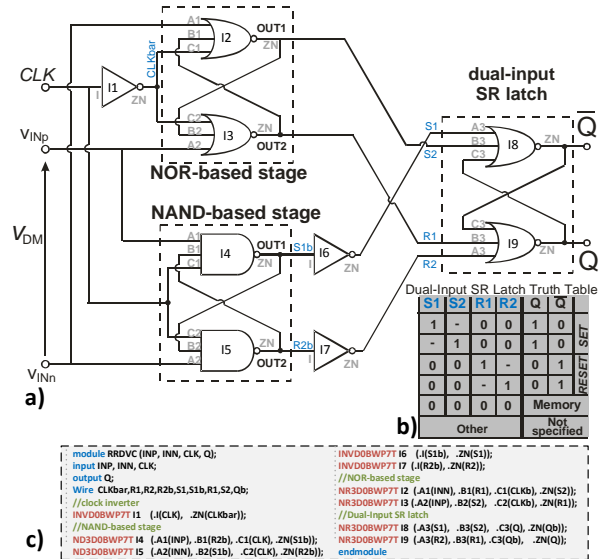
CLK
I1
ZN
CLKbar
A1
B1
C1
I2
OUT1
ZN
C2
B2
A2
I3
ZN
OUT2
NOR-based stage
$V_{INp}$
$V_{DM}$
$V_{INn}$
NAND-based stage
A1
B1
C1
I4
OUT1
ZN
S1b
I6
ZN
I5
ZN
OUT2
R2b
I7
ZN
dual-input SR latch
S1
S2
A3
B3
C3
I8
ZN
$\overline{Q}$
R1
R2
C3
B3
A3
I9
ZN
Q
a)

Dual-Input SR Latch Truth Table

| S1 | S2 | R1 | R2 | Q | $\overline{Q}$ | |
|---|---|---|---|---|---|---|
| 1 | - | 0 | 0 | 1 | 0 | SET |
| - | 1 | 0 | 0 | 1 | 0 | SET |
| 0 | 0 | 1 | - | 0 | 1 | RESET |
| 0 | 0 | - | 1 | 0 | 1 | RESET |
| 0 | 0 | 0 | 0 | Memory | | |
| Other | | | | Not specified | | |

b)

module RRDVC (INP, INN, CLK, Q);
input INP, INN, CLK;
output Q;
Wire CLKbar,R1,R2,R2b,S1,S1b,R1,S2,Qb;
//clock inverter
INVD0BWP7T I1 (.I(CLK), .ZN(CLKbar));
//NAND-based stage
ND3D0BWP7T I4 (.A1(INP), .B1(R2b), .C1(CLK), .ZN(S1b));
ND3D0BWP7T I5 (.A2(INN), .B2(S1b), .C2(CLK), .ZN(R2b));
INVD0BWP7T I6 (.I(S1b), .ZN(S1));
INVD0BWP7T I7 (.I(R2b), .ZN(R2));
//NOR-based stage
NR3D0BWP7T I2 (.A1(INN), .B1(R1), .C1(CLKb), .ZN(S2));
NR3D0BWP7T I3 (.A2(INP), .B2(S2), .C2(CLKb), .ZN(R1));
//Dual-Input SR latch
NR3D0BWP7T I8 (.A3(S1), .B3(S2), .C3(Q), .ZN(Qb));
NR3D0BWP7T I9 (.A3(R2), .B3(R1), .C3(Qb), .ZN(Q));
endmodule
c)